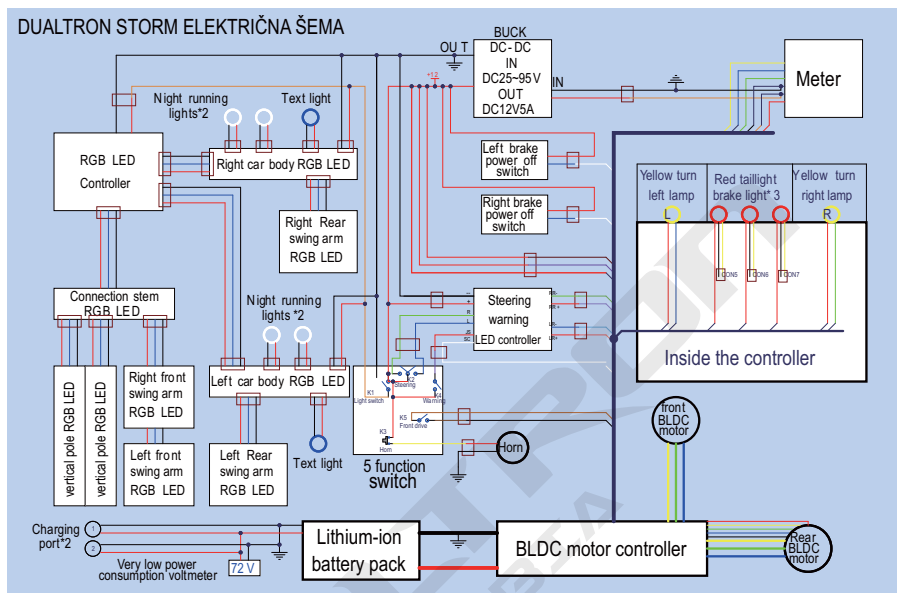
DUALTRON STORM ELEKTRIČNA ŠEMA

OU T

BUCK
DC-DC
IN
DC25~95V
OUT
DC12V5A

IN

Meter

+12

Night running lights*2

Text light

RGB LED Controller

Right car body RGB LED

Right Rear swing arm RGB LED

Left brake power off switch

Right brake power off switch

Yellow turn left lamp

Red taillight brake light* 3

Yellow turn right lamp

L

R

CON5

CON6

CON7

Inside the controller

Connection stem RGB LED

Night running lights *2

Left car body RGB LED

Steering warning LED controller

K1 Light switch

K2 Steering

K4 Warning

K5 Front drive

K3 Horn

5 function switch

Horn

front BLDC motor

vertical pole RGB LED

vertical pole RGB LED

Right front swing arm RGB LED

Left front swing arm RGB LED

Left Rear swing arm RGB LED

Text light

Charging port*2

1

2

Very low power consumption voltmeter

72 V

Lithium-ion battery pack

BLDC motor controller

Rear BLDC motor